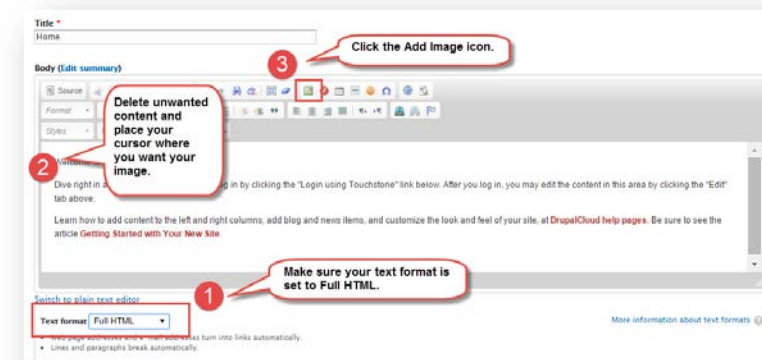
Title *
Home

Body (Edit summary)

Source

Format

Styles

3

Click the Add Image icon.

2

Delete unwanted content and place your cursor where you want your image.

Welcom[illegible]

Dive right in a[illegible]g in by clicking the "Login using Touchstone" link below. After you log in, you may edit the content in this area by clicking the "Edit" tab above.

Learn how to add content to the left and right columns, add blog and news items, and customize the look and feel of your site, at DrupalCloud help pages. Be sure to see the article Getting Started with Your New Site.

1

Make sure your text format is set to Full HTML.

Switch to plain text editor

Text format Full HTML

More information about text formats

Web page addresses and e-mail addresses turn into links automatically.
Lines and paragraphs break automatically.